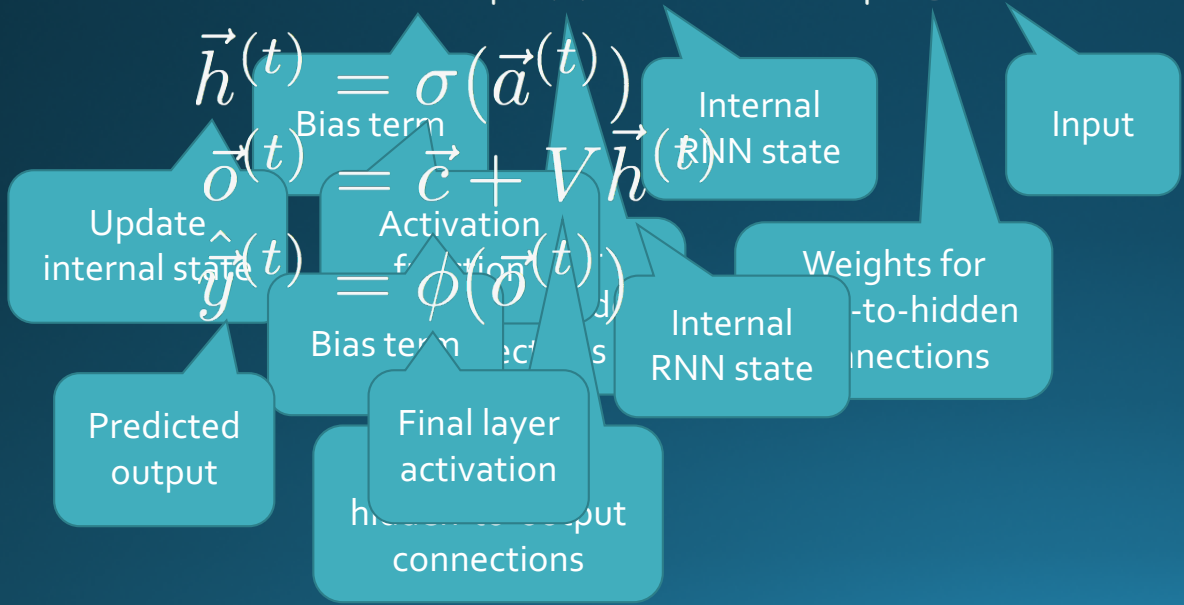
$\vec{h}^{(t)} = \sigma(\vec{a}^{(t)})$
$\vec{o}^{(t)} = \vec{c} + V\vec{h}^{(t)}$
$\hat{y}^{(t)} = \phi(\vec{o}^{(t)})$

Bias term

Internal RNN state

Input

Update internal state

Activation f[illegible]

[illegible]d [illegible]ections

Weights for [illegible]-to-hidden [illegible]nnections

Internal RNN state

Bias term

Predicted output

Final layer activation

hidden-to-output connections